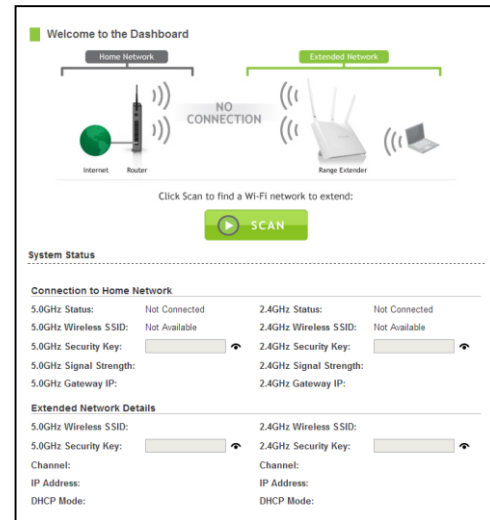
Welcome to the Dashboard

Home Network

Extended Network

NO CONNECTION

Internet Router

Range Extender

Click Scan to find a Wi-Fi network to extend:

SCAN

System Status

Connection to Home Network

| | | | |
|---|---|---|---|
| 5.0GHz Status: | Not Connected | 2.4GHz Status: | Not Connected |
| 5.0GHz Wireless SSID: | Not Available | 2.4GHz Wireless SSID: | Not Available |
| 5.0GHz Security Key: | | 2.4GHz Security Key: | |
| 5.0GHz Signal Strength: | | 2.4GHz Signal Strength: | |
| 5.0GHz Gateway IP: | | 2.4GHz Gateway IP: | |

Extended Network Details

| | | | |
|---|---|---|---|
| 5.0GHz Wireless SSID: | | 2.4GHz Wireless SSID: | |
| 5.0GHz Security Key: | | 2.4GHz Security Key: | |
| Channel: | | Channel: | |
| IP Address: | | IP Address: | |
| DHCP Mode: | | DHCP Mode: | |